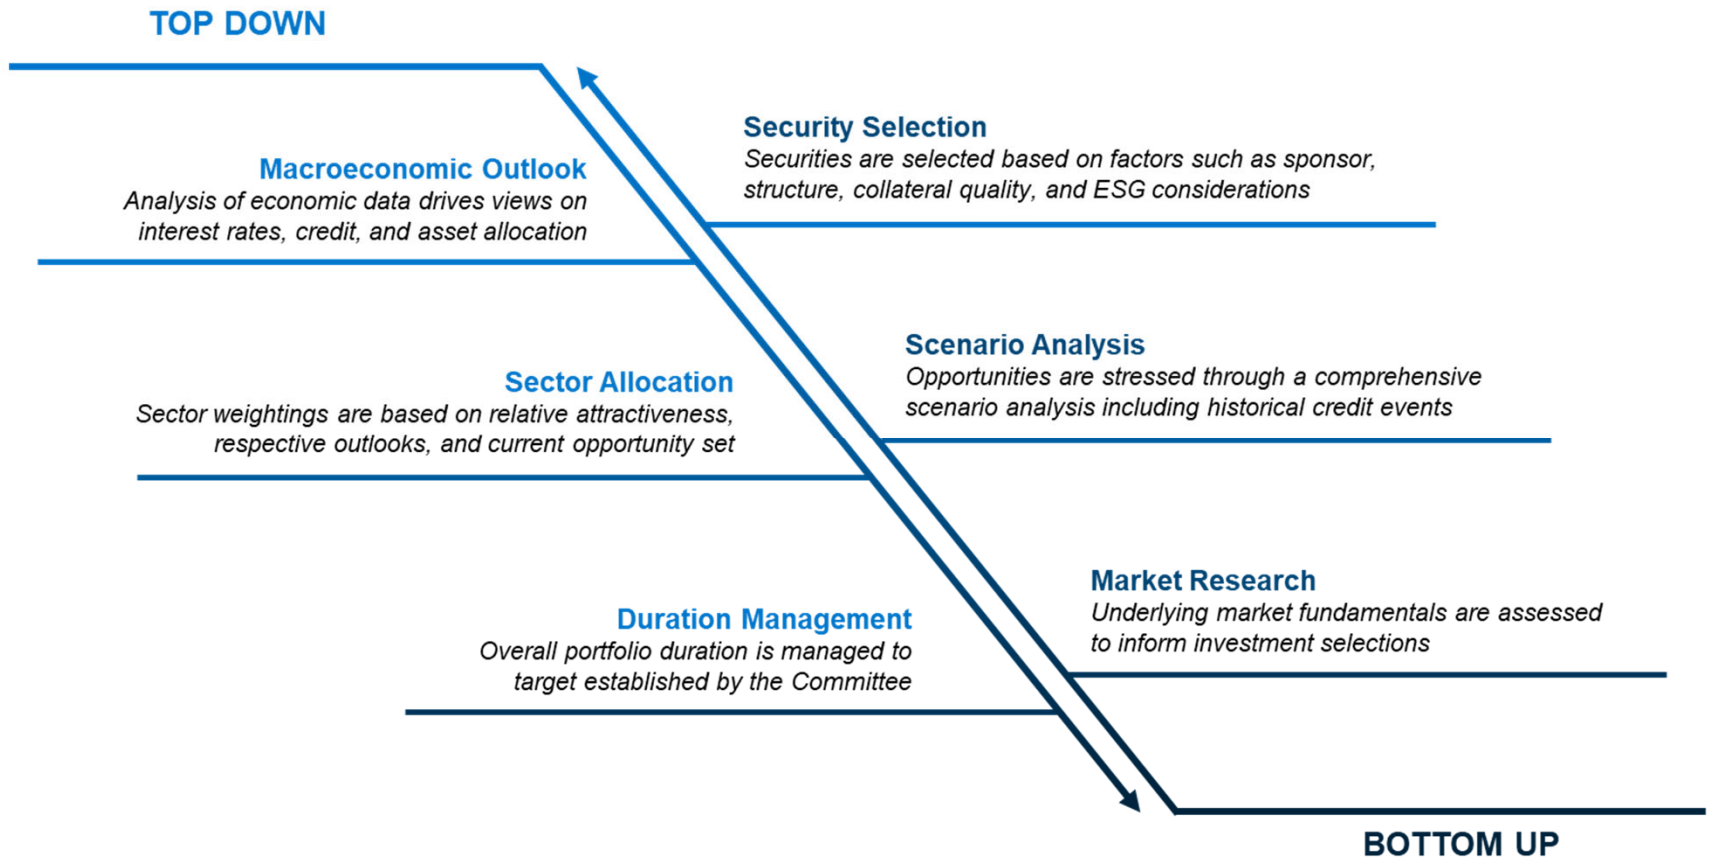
TOP DOWN

Security Selection
Securities are selected based on factors such as sponsor, structure, collateral quality, and ESG considerations

Macroeconomic Outlook
Analysis of economic data drives views on interest rates, credit, and asset allocation

Scenario Analysis
Opportunities are stressed through a comprehensive scenario analysis including historical credit events

Sector Allocation
Sector weightings are based on relative attractiveness, respective outlooks, and current opportunity set

Market Research
Underlying market fundamentals are assessed to inform investment selections

Duration Management
Overall portfolio duration is managed to target established by the Committee

BOTTOM UP